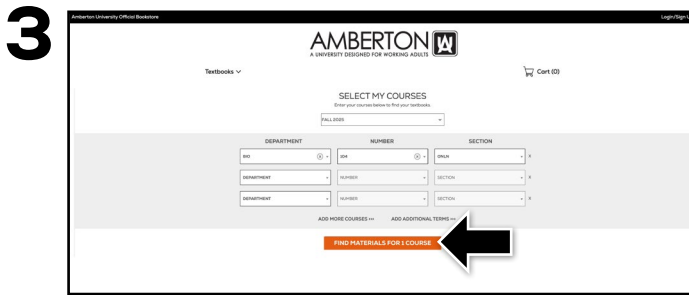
3

Amberton University Official Bookstore

Login/Sign U

AMBERTON

A UNIVERSITY DESIGNED FOR WORKING ADULTS

Textbooks

Cart (0)

SELECT MY COURSES

Enter your courses below to find your textbooks

FALL 2025

| DEPARTMENT | NUMBER | SECTION |
|---|---|---|
| BKI | 304 | ONLN |
| DEPARTMENT | NUMBER | SECTION |
| DEPARTMENT | NUMBER | SECTION |

ADD MORE COURSES >> ADD ADDITIONAL TERMS >>

FIND MATERIALS FOR 1 COURSE